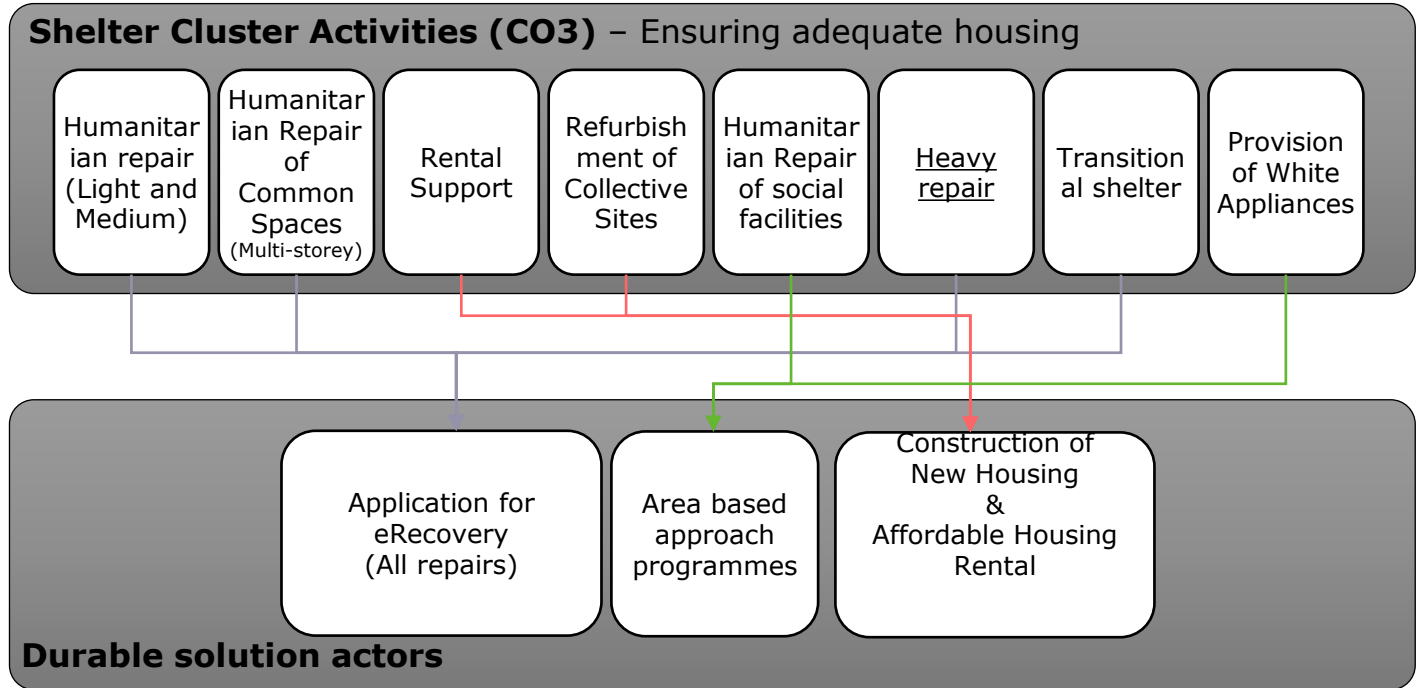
**Shelter Cluster Activities (CO3)** – Ensuring adequate housing

Humanitarian repair (Light and Medium)

Humanitarian Repair of Common Spaces (Multi-storey)

Rental Support

Refurbishment of Collective Sites

Humanitarian Repair of social facilities

Heavy repair

Transitional shelter

Provision of White Appliances

Application for eRecovery (All repairs)

Area based approach programmes

Construction of New Housing & Affordable Housing Rental

**Durable solution actors**